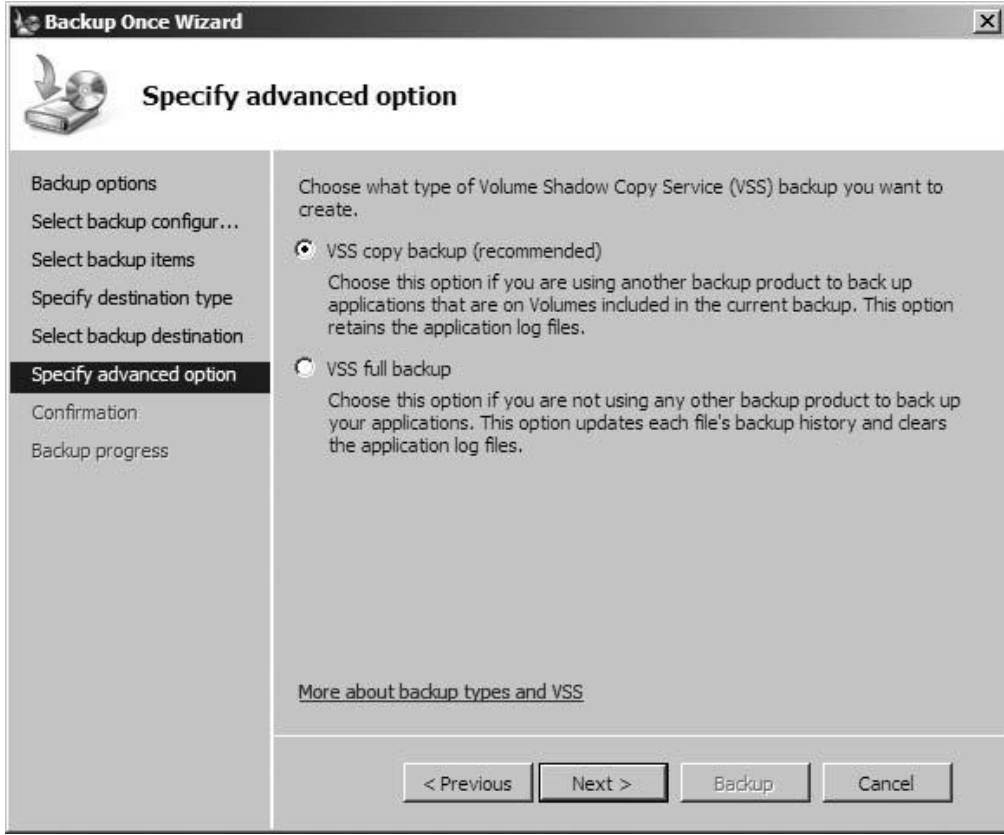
Backup Once Wizard

Specify advanced option

Backup options
Select backup configur...
Select backup items
Specify destination type
Select backup destination
Specify advanced option
Confirmation
Backup progress

Choose what type of Volume Shadow Copy Service (VSS) backup you want to create.

VSS copy backup (recommended)

Choose this option if you are using another backup product to back up applications that are on Volumes included in the current backup. This option retains the application log files.

VSS full backup

Choose this option if you are not using any other backup product to back up your applications. This option updates each file's backup history and clears the application log files.

More about backup types and VSS

< Previous   Next >   Backup   Cancel